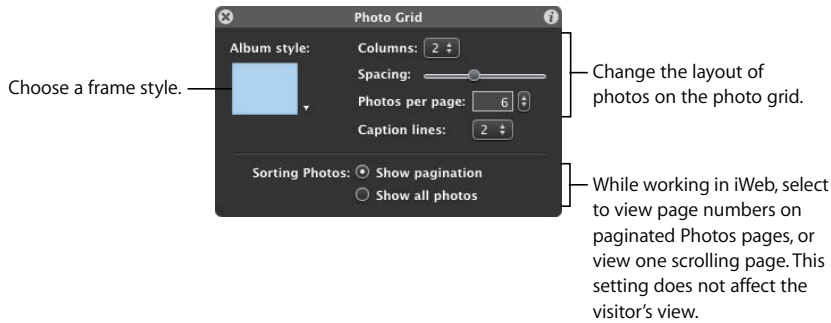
Photo Grid

Album style:

Columns: 2

Spacing:

Photos per page: 6

Caption lines: 2

Sorting Photos: Show pagination

Show all photos

Choose a frame style.

Change the layout of photos on the photo grid.

While working in iWeb, select to view page numbers on paginated Photos pages, or view one scrolling page. This setting does not affect the visitor's view.